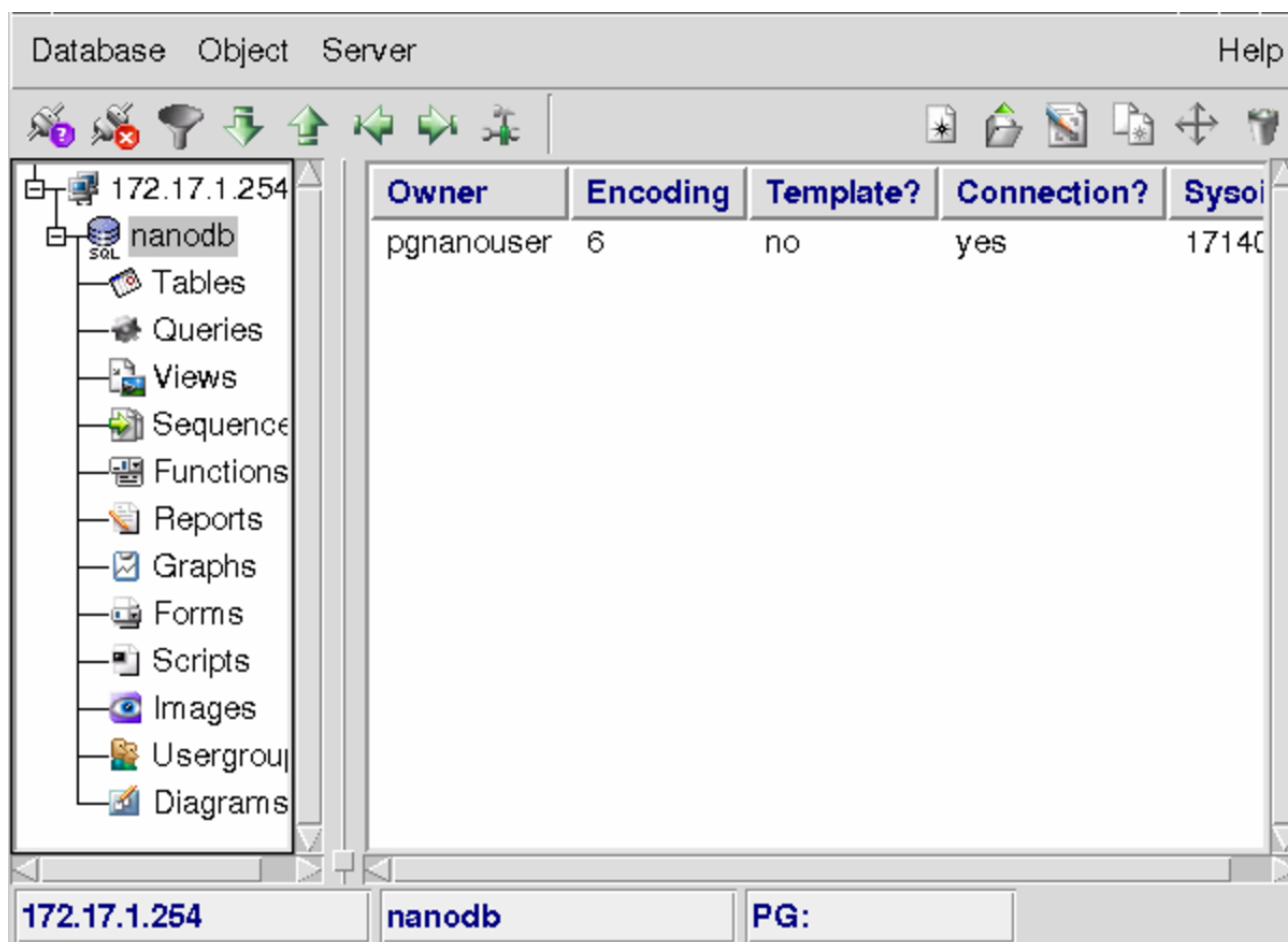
Database Object Server Help

172.17.1.254
nanodb
SQL
Tables
Queries
Views
Sequence
Functions
Reports
Graphs
Forms
Scripts
Images
Usergrou
Diagrams

| Owner | Encoding | Template? | Connection? | Sysoi |
|---|---|---|---|---|
| pgnanouser | 6 | no | yes | 1714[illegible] |

172.17.1.254 nanodb PG: